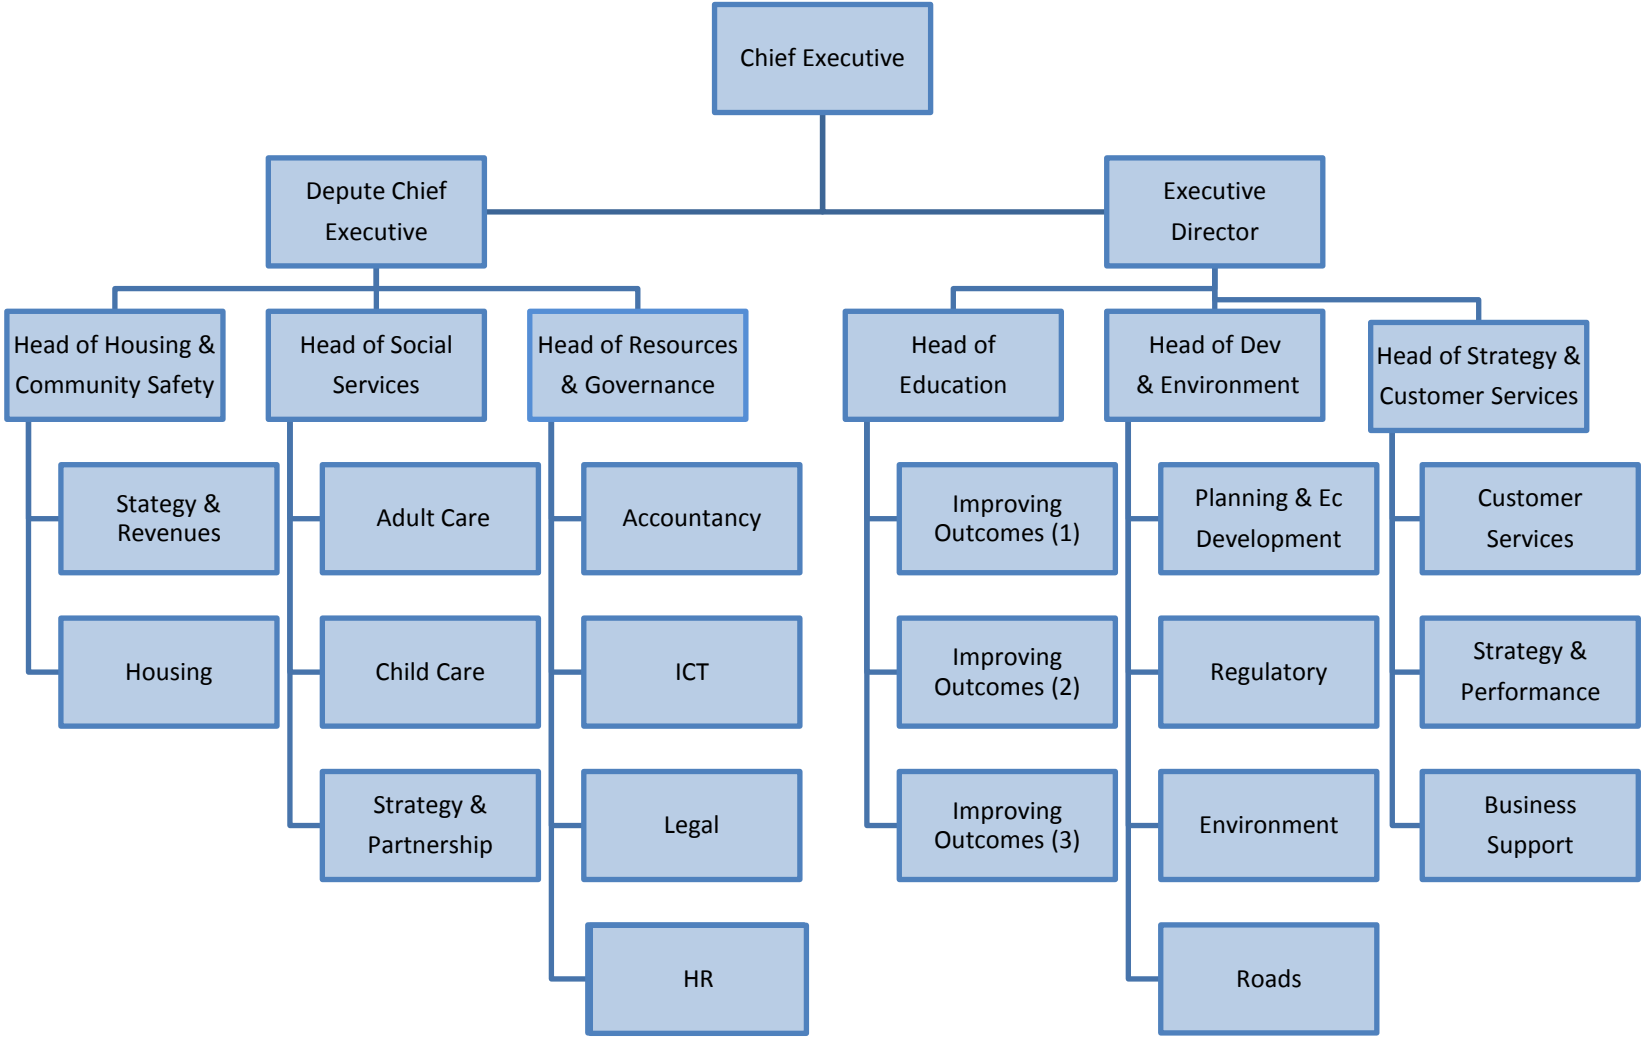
Chief Executive

Depute Chief Executive

Executive Director

Head of Housing & Community Safety

Stategy & Revenues

Housing

Head of Social Services

Adult Care

Child Care

Strategy & Partnership

Head of Resources & Governance

Accountancy

ICT

Legal

HR

Head of Education

Improving Outcomes (1)

Improving Outcomes (2)

Improving Outcomes (3)

Head of Dev & Environment

Planning & Ec Development

Regulatory

Environment

Roads

Head of Strategy & Customer Services

Customer Services

Strategy & Performance

Business Support